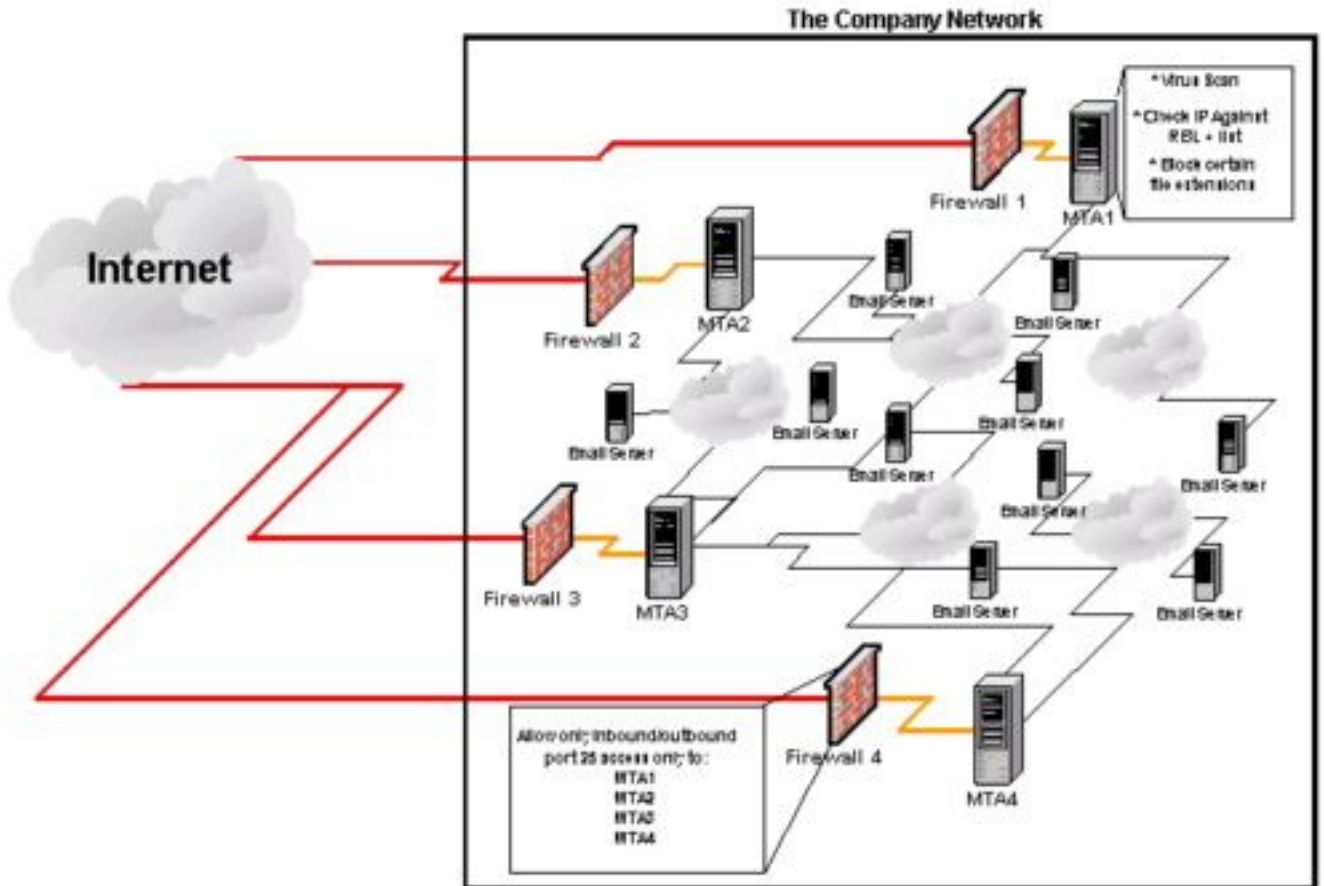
The Company Network

* Virus Scan

* Check IP Against RBL + list

* Block certain file extensions

Firewall 1

MTA1

Internet

Firewall 2

MTA2

Email Server

Email Server

Email Server

Email Server

Email Server

Email Server

Email Server

Email Server

Email Server

Firewall 3

MTA3

Email Server

Email Server

Email Server

Allow only inbound/outbound port 25 access only to:
MTA1
MTA2
MTA3
MTA4

Firewall 4

MTA4